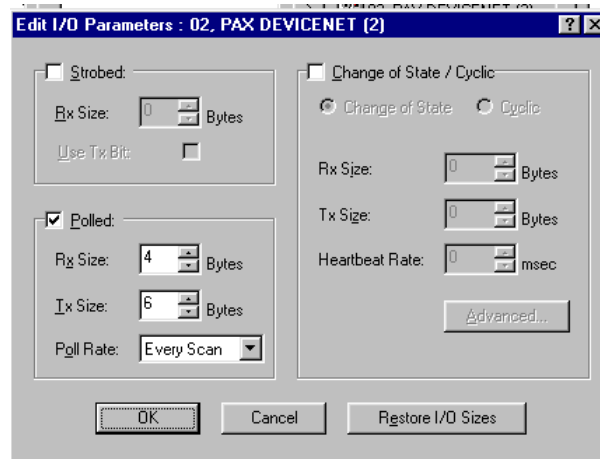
Edit I/O Parameters : 02, PAX DEVICENET (2)

? X

Strobed:

Rx Size: 0 Bytes

Use Tx Bit:

Polled:

Rx Size: 4 Bytes

Tx Size: 6 Bytes

Poll Rate: Every Scan

Change of State / Cyclic

Change of State Cyclic

Rx Size: 0 Bytes

Tx Size: 0 Bytes

Heartbeat Rate: 0 msec

Advanced...

OK

Cancel

Restore I/O Sizes